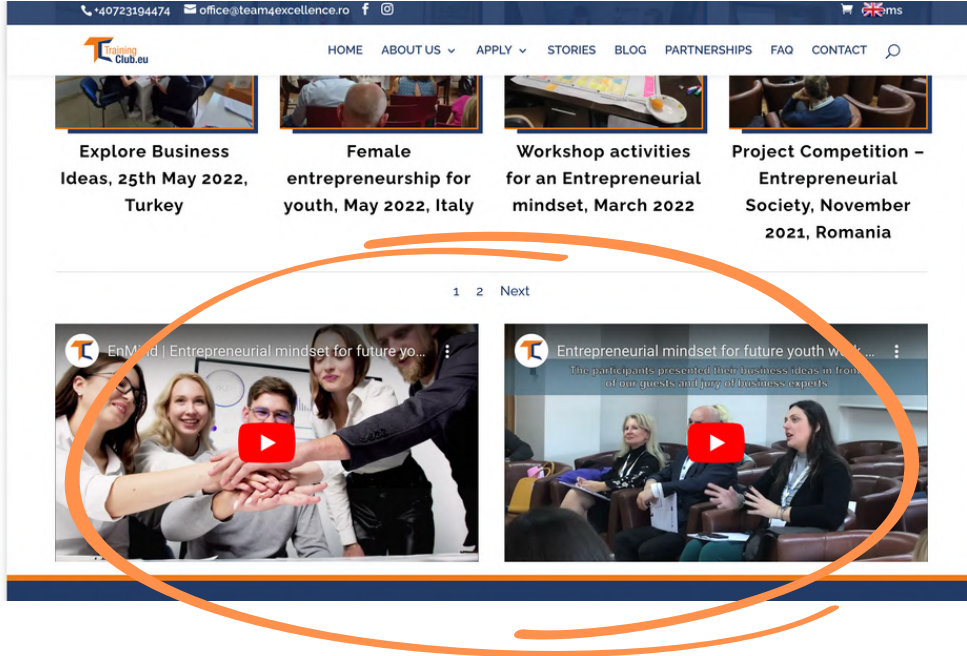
+40723194474 office@team4excellence.ro

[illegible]ms

Training Club.eu

HOME ABOUT US APPLY STORIES BLOG PARTNERSHIPS FAQ CONTACT

Explore Business Ideas, 25th May 2022, Turkey

Female entrepreneurship for youth, May 2022, Italy

Workshop activities for an Entrepreneurial mindset, March 2022

Project Competition – Entrepreneurial Society, November 2021, Romania

1 2 Next

EnMind | Entrepreneurial mindset for future yo...

Entrepreneurial mindset for future youth w...

The participants presented their business ideas in front of our guests and jury of business experts